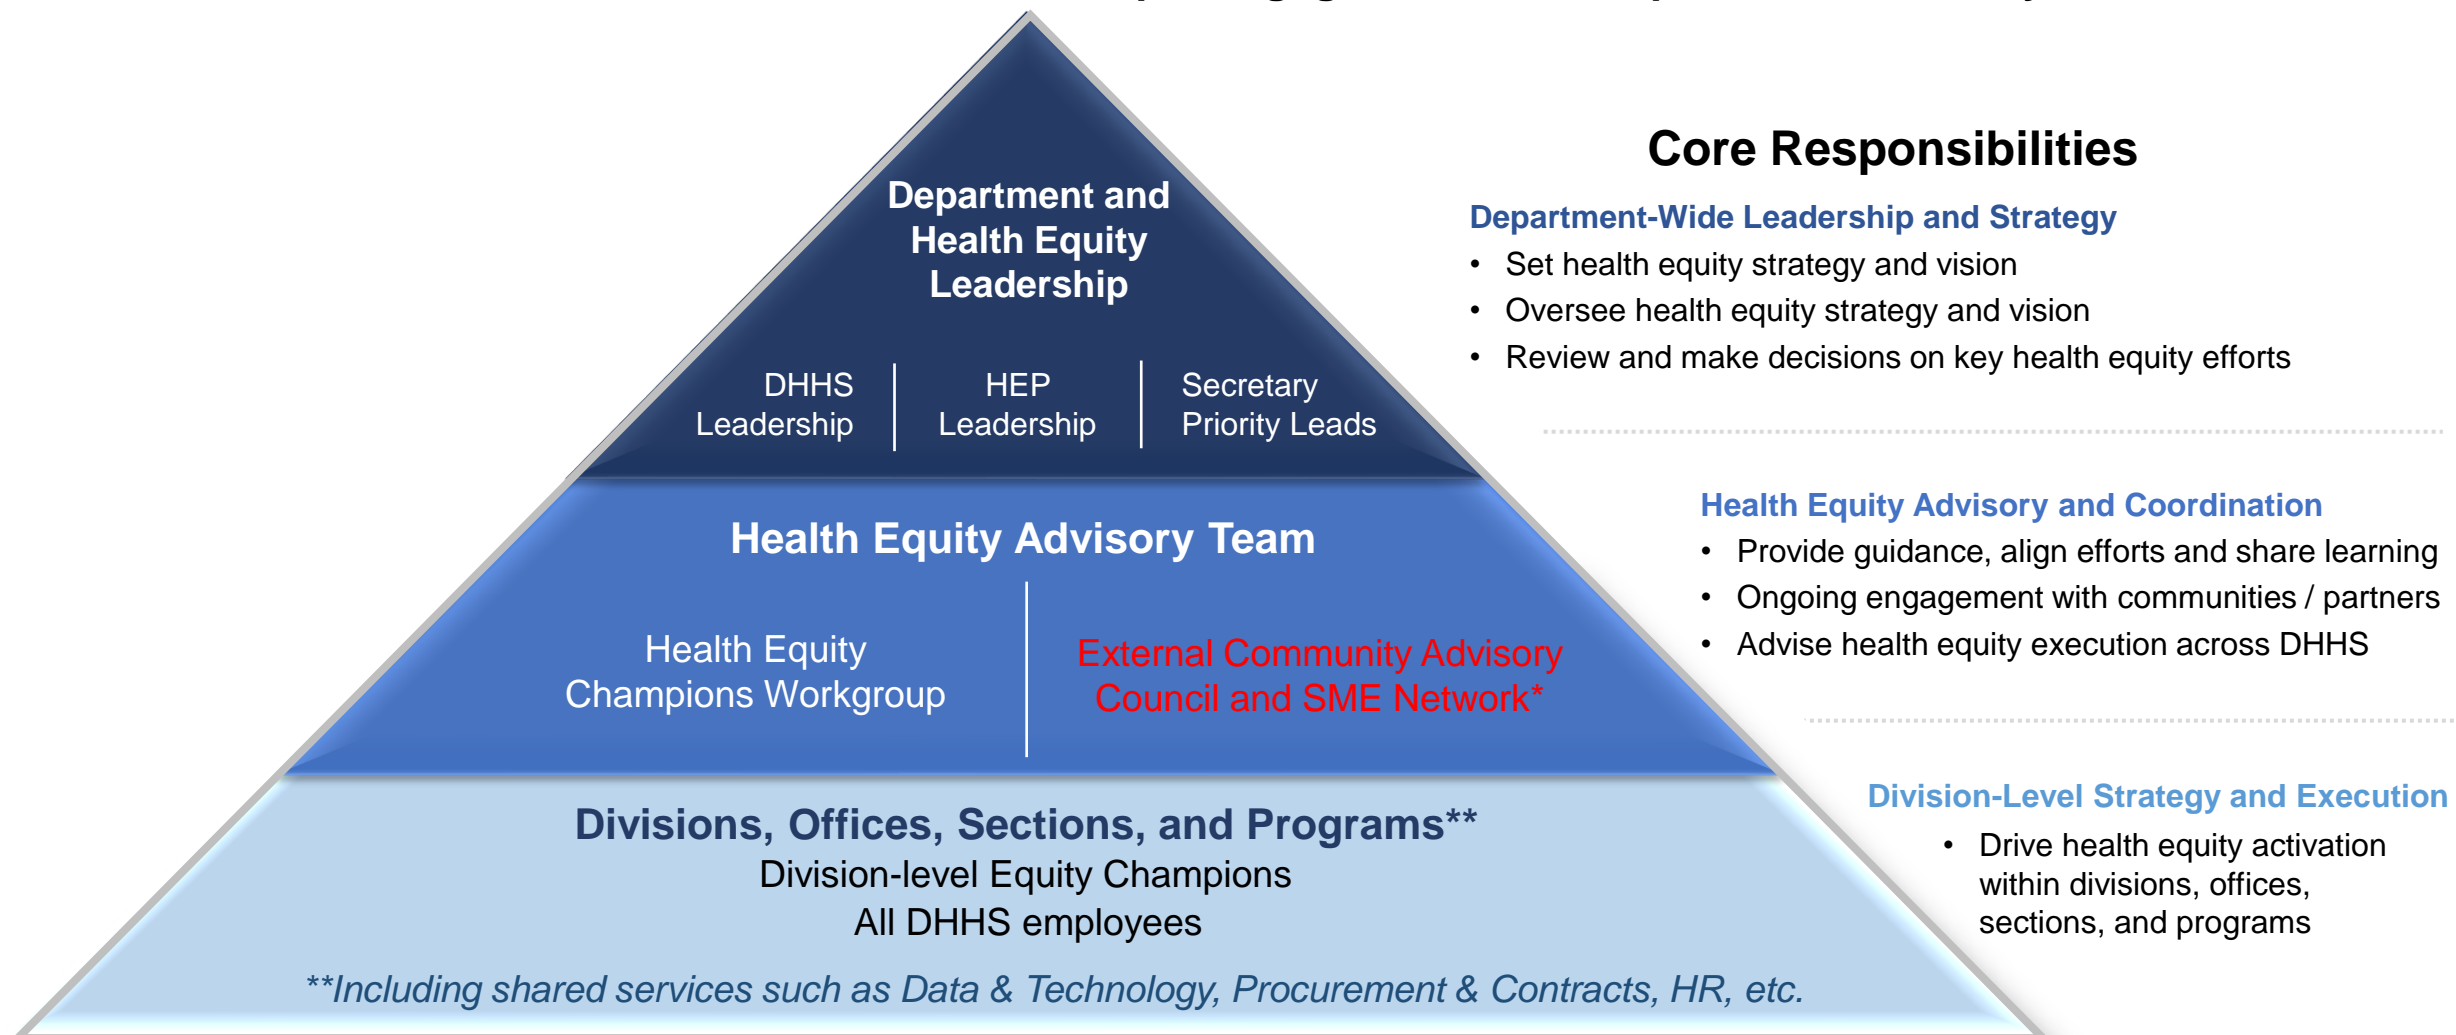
Department and Health Equity Leadership

DHHS Leadership

HEP Leadership

Secretary Priority Leads

Health Equity Advisory Team

Health Equity Champions Workgroup

External Community Advisory Council and SME Network*

Divisions, Offices, Sections, and Programs**
Division-level Equity Champions
All DHHS employees

**Including shared services such as Data & Technology, Procurement & Contracts, HR, etc.

Core Responsibilities

Department-Wide Leadership and Strategy
• Set health equity strategy and vision
• Oversee health equity strategy and vision
• Review and make decisions on key health equity efforts

Health Equity Advisory and Coordination
• Provide guidance, align efforts and share learning
• Ongoing engagement with communities / partners
• Advise health equity execution across DHHS

Division-Level Strategy and Execution
• Drive health equity activation within divisions, offices, sections, and programs